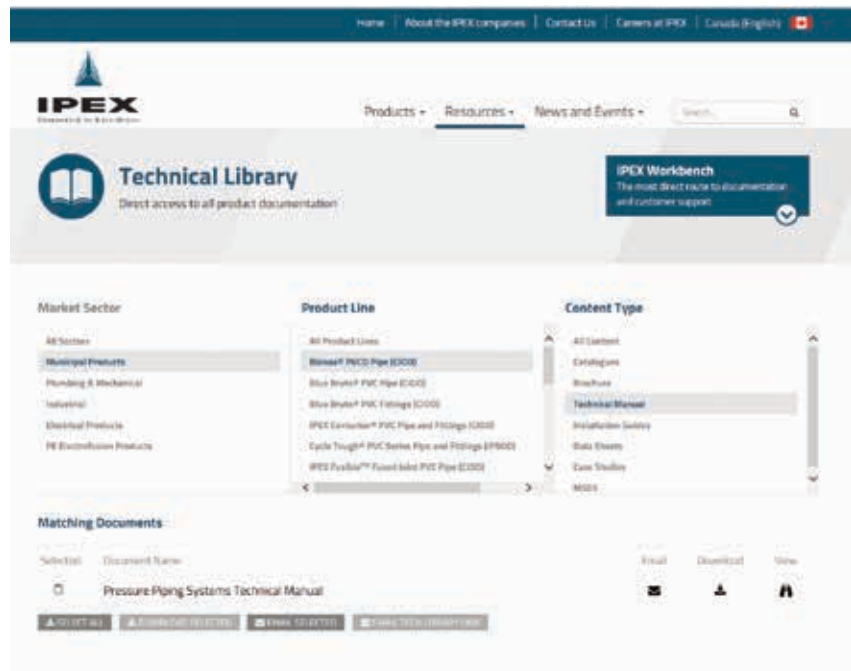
Home | About the IPEX companies | Contact Us | Careers at IPEX | Canada (English)

IPEX

Products ▾ Resources ▾ News and Events ▾ Search...

Technical Library

Direct access to all product documentation

IPEX Workbench

The most direct route to documentation and customer support

Market Sector

All Sectors

Municipal Products

Plumbing & Mechanical

Industrial

Electrical Products

PE Electrofusion Products

Product Line

All Product Lines

Bionax® PVCO Pipe (C909)

Blue Brute® PVC Pipe (C900)

Blue Brute® PVC Fittings (C900)

IPEX Centurion® PVC Pipe and Fittings (C900)

Cycle Tough® PVC Series Pipe and Fittings (IPS900)

IPEX Fusible™ Fused Joint PVC Pipe (C900)

Content Type

All Content

Catalogues

Brochures

Technical Manual

Installation Guides

Data Sheets

Case Studies

MSDS

Matching Documents

Selected

Document Name

Email

Download

View

Pressure Piping Systems Technical Manual

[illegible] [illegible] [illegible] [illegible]